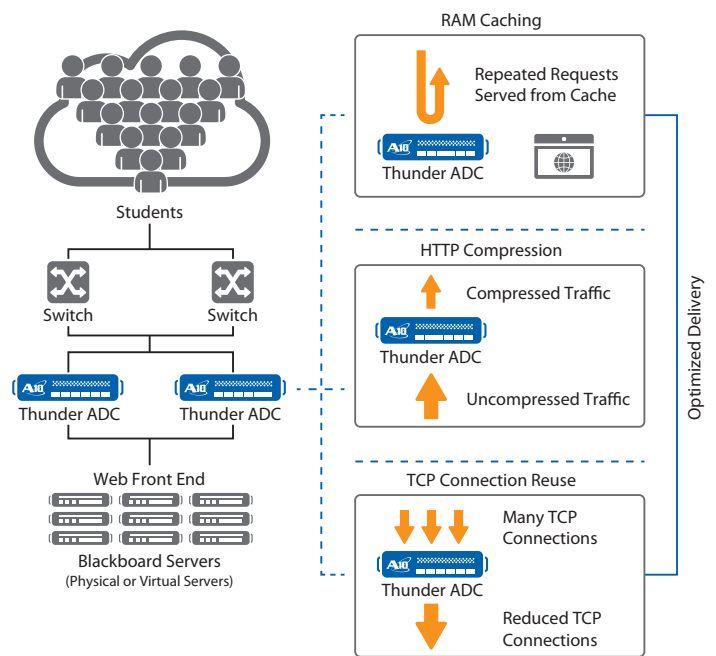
Students

Switch

Switch

A10

Thunder ADC

A10

Thunder ADC

Web Front End

Blackboard Servers

(Physical or Virtual Servers)

RAM Caching

Repeated Requests Served from Cache

A10

Thunder ADC

HTTP Compression

Compressed Traffic

A10

Thunder ADC

Uncompressed Traffic

TCP Connection Reuse

Many TCP Connections

A10

Thunder ADC

Reduced TCP Connections

Optimized Delivery